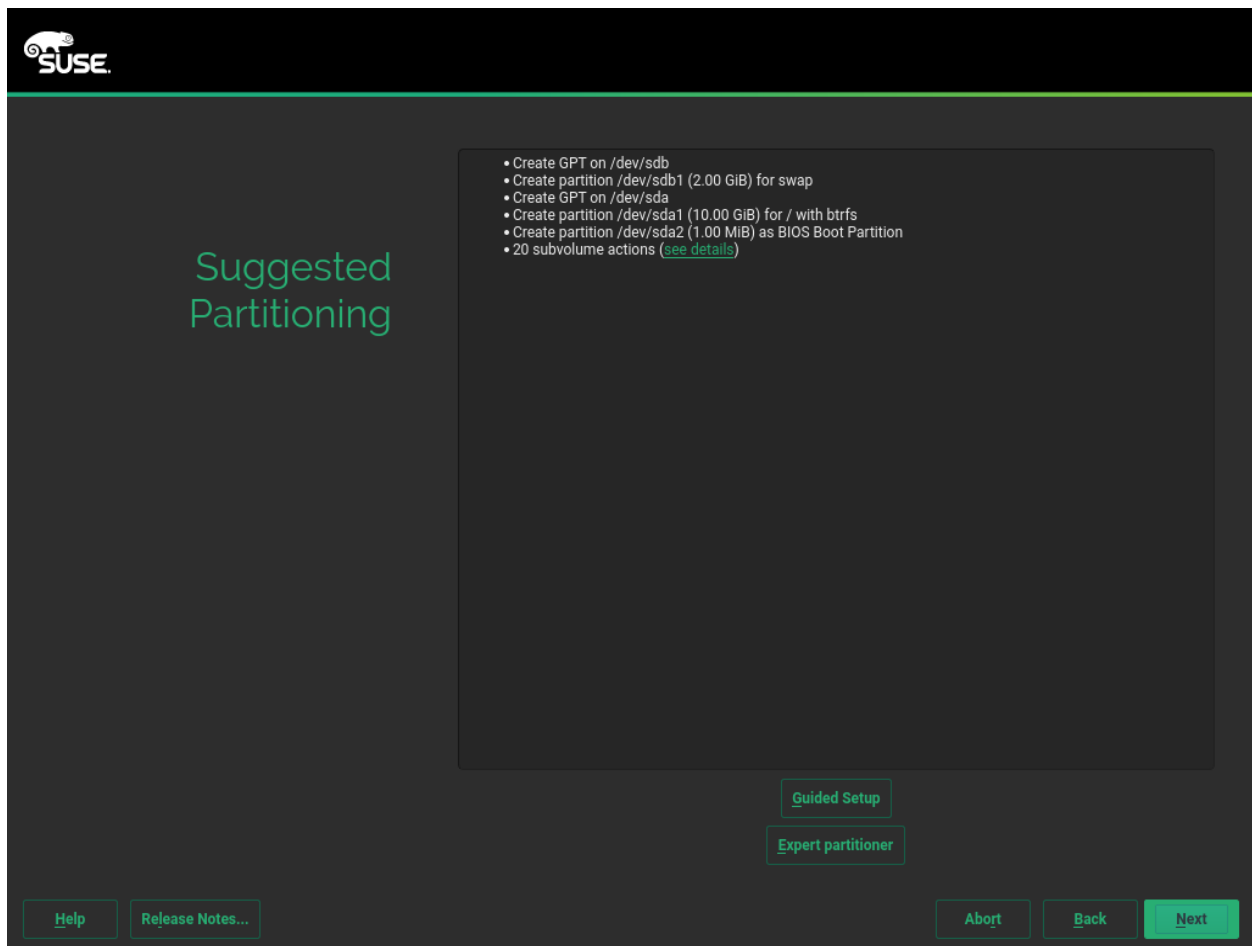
SUSE.

Suggested Partitioning

• Create GPT on /dev/sdb
• Create partition /dev/sdb1 (2.00 GiB) for swap
• Create GPT on /dev/sda
• Create partition /dev/sda1 (10.00 GiB) for / with btrfs
• Create partition /dev/sda2 (1.00 MiB) as BIOS Boot Partition
• 20 subvolume actions (see details)

Guided Setup

Expert partitioner

Help

Release Notes...

Abort

Back

Next